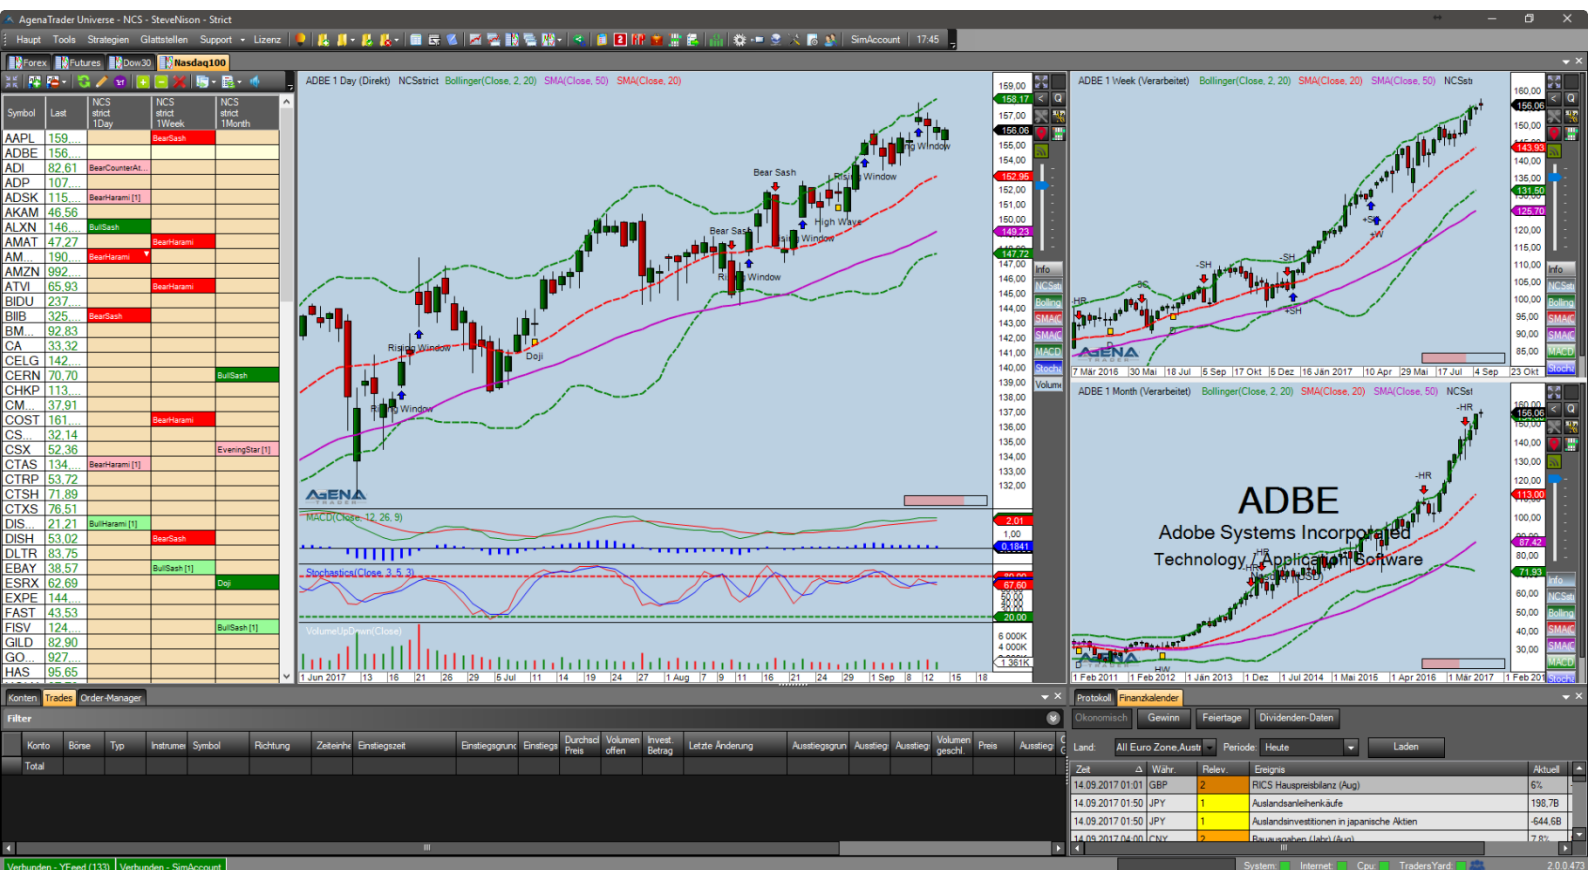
AgenaTrader Universe - NCS - SteveNison - Strict

Haupt Tools Strategien Glattstellen Support Lizenz SimAccount 17:45

Forex Futures Dow30 Nasdaq100

| Symbol | Last | NCS strict 1Day | NCS strict 1Week | NCS strict 1Month |
|---|---|---|---|---|
| AAPL | 159.... | | BearSash | |
| ADBE | 156.... | | | |
| ADI | 82,61 | BearCounterAt... | | |
| ADP | 107.... | | | |
| ADSK | 115.... | BearHarami [1] | | |
| AKAM | 46,56 | | | |
| ALXN | 146.... | BullSash | | |
| AMAT | 47,27 | | BearHarami | |
| AM... | 190.... | BearHarami | | |
| AMZN | 992.... | | | |
| ATVI | 65,93 | | BearHarami | |
| BIDU | 237.... | | | |
| BIIB | 325.... | BearSash | | |
| BM... | 92,83 | | | |
| CA | 33,32 | | | |
| CELG | 142.... | | | |
| CERN | 70,70 | | | BullSash |
| CHKP | 113.... | | | |
| CM... | 37,91 | | | |
| COST | 161.... | | BearHarami | |
| CS... | 32,14 | | | |
| CSX | 52,36 | | | EveningStar [1] |
| CTAS | 134.... | BearHarami [1] | | |
| CTRP | 53,72 | | | |
| CTSH | 71,89 | | | |
| CTXS | 76,51 | | | |
| DIS... | 21,21 | BullHarami [1] | | |
| DISH | 53,02 | | BearSash | |
| DLTR | 83,75 | | | |
| EBAY | 38,57 | | BullSash [1] | |
| ESRX | 62,69 | | | Doji |
| EXPE | 144.... | | | |
| FAST | 43,53 | | | |
| FISV | 124.... | | | BullSash [1] |
| GILD | 82,90 | | | |
| GO... | 927.... | | | |
| HAS | 95,65 | | | |

ADBE 1 Day (Direkt) NCSstrict Bollinger(Close, 2, 20) SMA(Close, 50) SMA(Close, 20)

Bear Sash Rising Window High Wave Window Bear Sash Rising Window Rising Window Rising Window Doji Window

159,00 158,17 157,00 156,06 155,00 154,00 152,95 152,00 151,00 150,00 149,23 148,00 147,72 147,00 146,00 145,00 144,00 143,00 142,00 141,00 140,00 139,00 138,00 137,00 136,00 135,00 134,00 133,00 132,00

MACD(Close, 12, 26, 9) 2,01 1,00 0,1841
Stochastics(Close, 3, 5, 3) 80,00 67,50 50,00 20,00
VolumeUpDown(Close) 6 000K 4 000K 1 361K

1 Jun 2017 13 16 21 26 29 5 Jul 11 14 19 24 27 1 Aug 7 9 11 16 21 24 29 1 Sep 8 12 15 18

Info NCSstr Bolling SMA(C SMA(C MACD Stoch Volume

ADBE 1 Week (Verarbeitet) Bollinger(Close, 2, 20) SMA(Close, 20) SMA(Close, 50) NCSstr

160,00 156,06 150,00 145,00 143,93 140,00 135,00 131,50 126,70 120,00 115,00 110,00 105,00 100,00 95,00 90,00 85,00

HR -SH -SH +SH -SH +S +W

7 Mär 2016 30 Mai 18 Jul 5 Sep 17 Okt 5 Dez 16 Jän 2017 10 Apr 29 Mai 17 Jul 4 Sep 23 Okt

ADBE 1 Month (Verarbeitet) Bollinger(Close, 2, 20) SMA(Close, 20) SMA(Close, 50) NCSst

ADBE
Adobe Systems Incorporated
Technology, Application Software

-HR -HR -HR HW

160,00 156,06 150,00 140,00 130,00 120,00 113,00 100,00 87,42 80,00 71,93 60,00 50,00 40,00 30,00

1 Feb 2011 1 Feb 2012 1 Jän 2013 1 Dez 1 Jul 2014 1 Mai 2015 1 Apr 2016 1 Mär 2017 1 Feb 20

Konten Trades Order-Manager

Filter

Konto Börse Typ Instrument Symbol Richtung Zeiteinheit Einstiegszeit Einstiegsgrund Einstieg Durchschn. Preis Volumen offen Invest. Betrag Letzte Änderung Ausstiegsgrund Ausstieg Ausstieg Volumen geschl. Preis Ausstieg

Total

Protokoll Finanzkalender

Ökonomisch Gewinn Feiertage Dividenden-Daten

Land: All Euro Zone,Austr Periode: Heute Laden

| Zeit | Währ. | Relev. | Ereignis | Aktuell |
|---|---|---|---|---|
| 14.09.2017 01:01 | GBP | 2 | RICS Hauspreisbilanz (Aug) | 6% |
| 14.09.2017 01:50 | JPY | 1 | Auslandsanleihenkäufe | 198,7B |
| 14.09.2017 01:50 | JPY | 1 | Auslandsinvestitionen in japanische Aktien | -644,6B |
| 14.09.2017 04:00 | CNY | 2 | Bauausgaben (Jahr) (Aug) | 7,8% |

Verbunden - YFeed (133) Verbunden - SimAccount

System Internet Cpu TradersYard 2.0.0.473